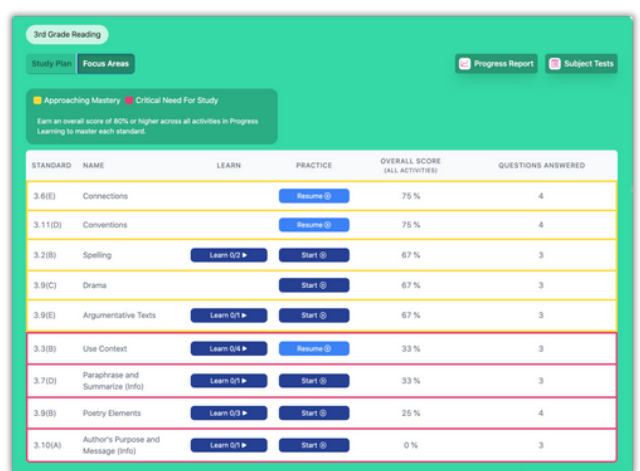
3rd Grade Reading

Study Plan | Focus Areas

Progress Report | Subject Tests

Approaching Mastery | Critical Need For Study

Earn an overall score of 80% or higher across all activities in Progress Learning to master each standard.

| STANDARD | NAME | LEARN | PRACTICE | OVERALL SCORE (ALL ACTIVITIES) | QUESTIONS ANSWERED |
|---|---|---|---|---|---|
| 3.6(E) | Connections | | Resume | 75 % | 4 |
| 3.11(D) | Conventions | | Resume | 75 % | 4 |
| 3.2(B) | Spelling | Learn 0/2 | Start | 67 % | 3 |
| 3.9(C) | Drama | | Start | 67 % | 3 |
| 3.9(E) | Argumentative Texts | Learn 0/1 | Start | 67 % | 3 |
| 3.3(B) | Use Context | Learn 0/4 | Resume | 33 % | 3 |
| 3.7(D) | Paraphrase and Summarize (Info) | Learn 0/1 | Start | 33 % | 3 |
| 3.9(B) | Poetry Elements | Learn 0/3 | Start | 25 % | 4 |
| 3.10(A) | Author's Purpose and Message (Info) | Learn 0/1 | Start | 0 % | 3 |